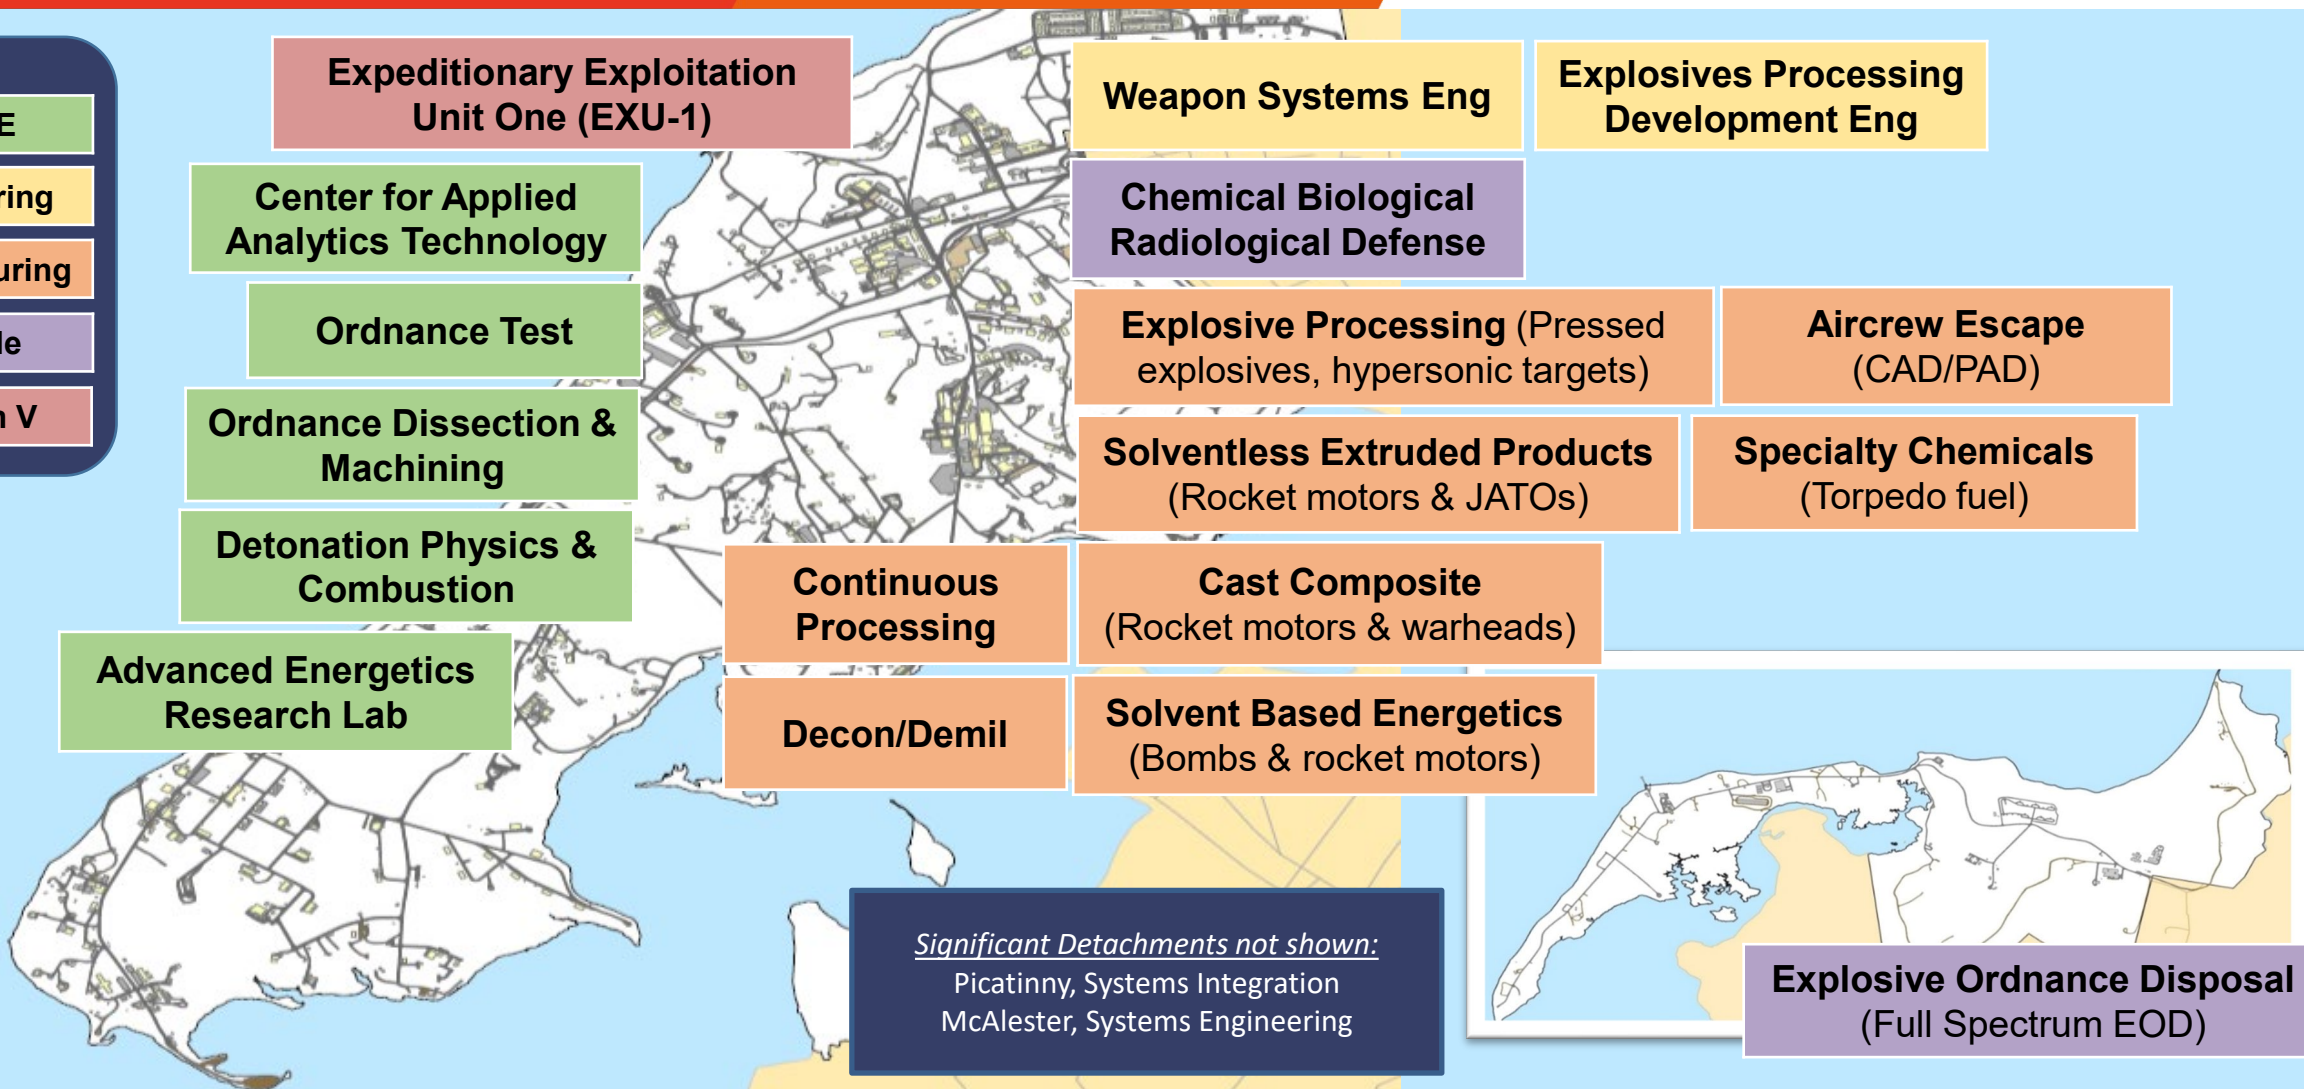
E

ring

uring

le

n V

Expeditionary Exploitation Unit One (EXU-1)

Weapon Systems Eng

Explosives Processing Development Eng

Center for Applied Analytics Technology

Chemical Biological Radiological Defense

Ordnance Test

Explosive Processing (Pressed explosives, hypersonic targets)

Aircrew Escape (CAD/PAD)

Ordnance Dissection & Machining

Solventless Extruded Products (Rocket motors & JATOs)

Specialty Chemicals (Torpedo fuel)

Detonation Physics & Combustion

Continuous Processing

Cast Composite (Rocket motors & warheads)

Advanced Energetics Research Lab

Decon/Demil

Solvent Based Energetics (Bombs & rocket motors)

Significant Detachments not shown:
Picatinny, Systems Integration
McAlester, Systems Engineering

Explosive Ordnance Disposal (Full Spectrum EOD)